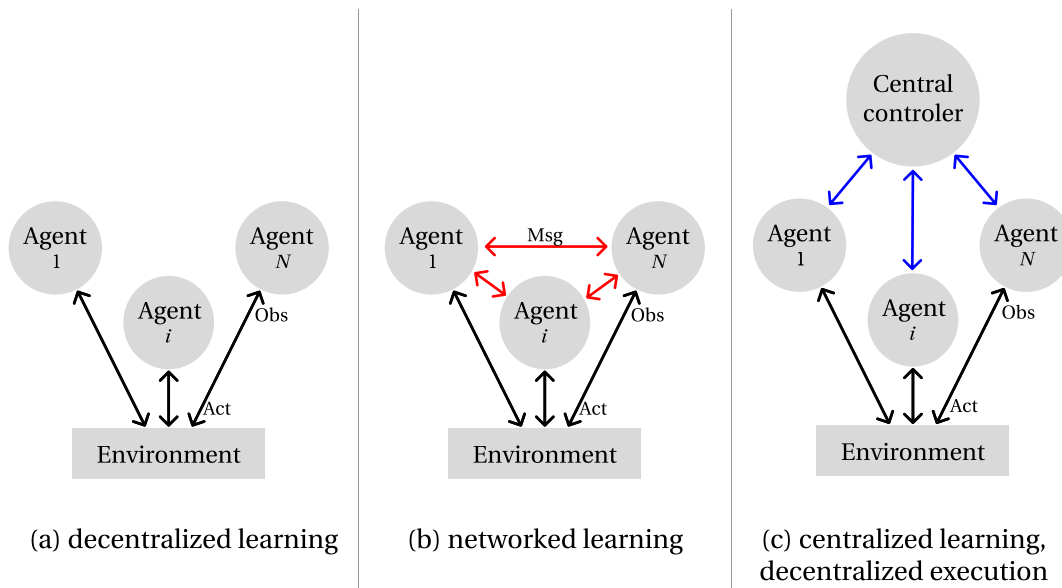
Agent 1

Agent $i$

Agent $N$

Obs

Act

Environment

(a) decentralized learning

Agent 1

Msg

Agent $N$

Agent $i$

Obs

Act

Environment

(b) networked learning

Central controler

Agent 1

Agent $i$

Agent $N$

Obs

Act

Environment

(c) centralized learning, decentralized execution